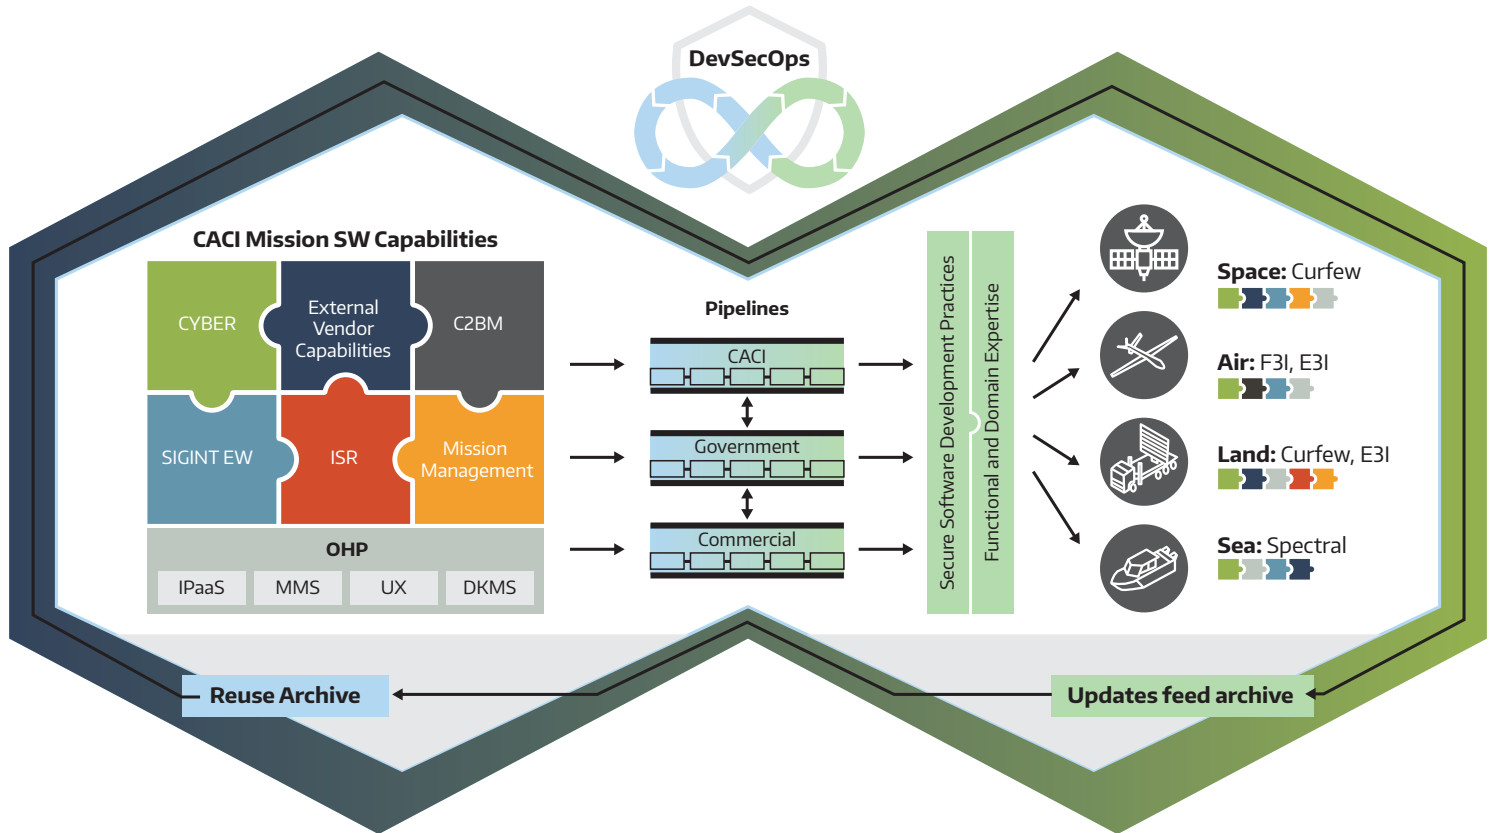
DevSecOps

CACI Mission SW Capabilities

CYBER

External Vendor Capabilities

C2BM

SIGINT EW

ISR

Mission Management

OHP

IPaaS

MMS

UX

DKMS

Pipelines

CACI

Government

Commercial

Secure Software Development Practices

Functional and Domain Expertise

Space: Curfew

Air: F3I, E3I

Land: Curfew, E3I

Sea: Spectral

Reuse Archive

Updates feed archive